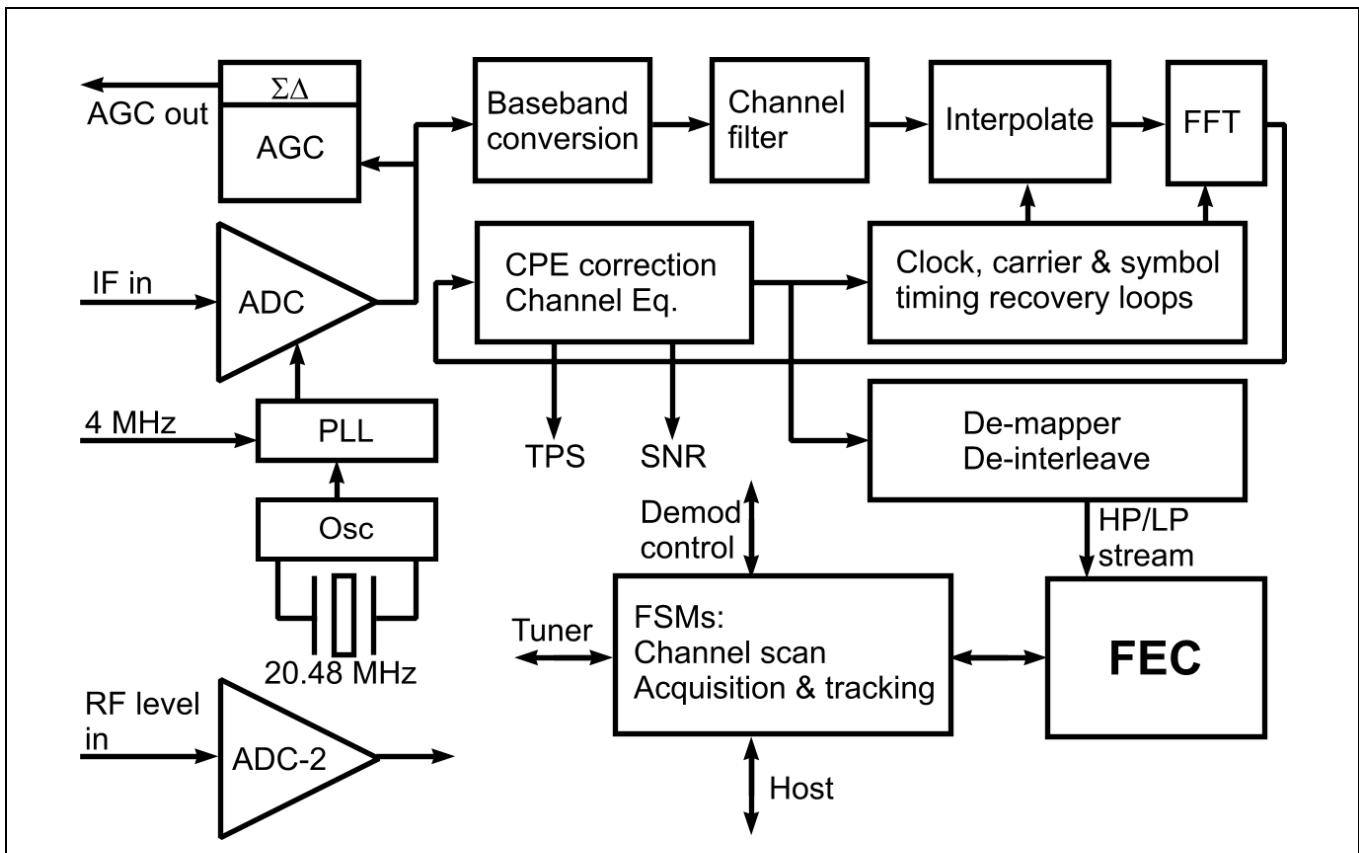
AGC out
$\Sigma\Delta$
AGC
Baseband conversion
Channel filter
Interpolate
FFT
IF in
ADC
CPE correction Channel Eq.
Clock, carrier & symbol timing recovery loops
4 MHz
PLL
TPS
SNR
De-mapper De-interleave
Osc
Demod control
HP/LP stream
Tuner
FSMs: Channel scan Acquisition & tracking
FEC
20.48 MHz
RF level in
ADC-2
Host